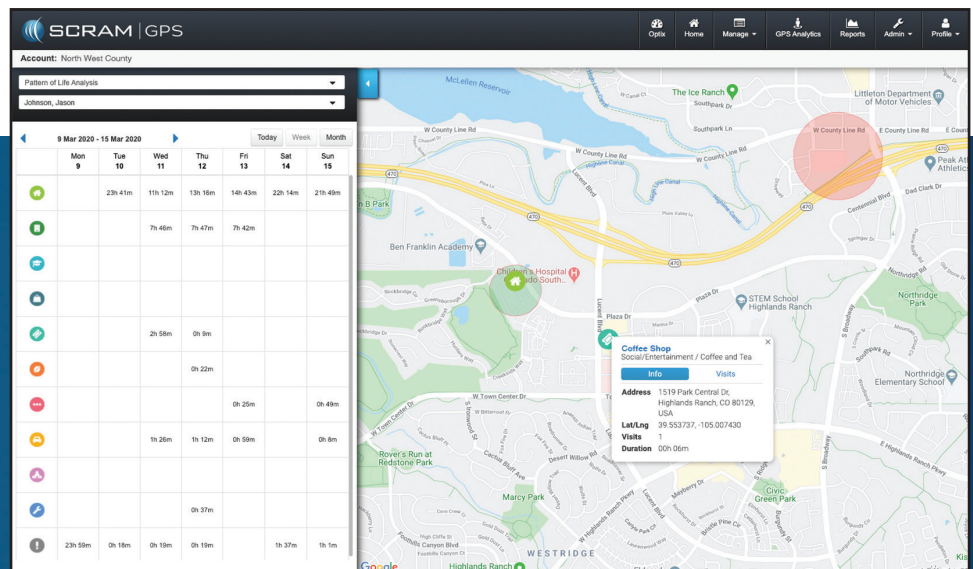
SCRAM | GPS

Optix Home Manage GPS Analytics Reports Admin Profile

Account: North West County

Pattern of Life Analysis

Johnson, Jason

9 Mar 2020 - 15 Mar 2020

Today Week Month

| | Mon 9 | Tue 10 | Wed 11 | Thu 12 | Fri 13 | Sat 14 | Sun 15 |
|---|---|---|---|---|---|---|---|
| | | 23h 41m | 11h 12m | 13h 16m | 14h 43m | 22h 14m | 21h 49m |
| | | | 7h 46m | 7h 47m | 7h 42m | | |
| | | | | | | | |
| | | | | | | | |
| | | | 2h 58m | 0h 9m | | | |
| | | | | 0h 22m | | | |
| | | | | | 0h 25m | | 0h 49m |
| | | | 1h 26m | 1h 12m | 0h 59m | | 0h 8m |
| | | | | | | | |
| | | | | 0h 37m | | | |
| | 23h 59m | 0h 18m | 0h 19m | 0h 19m | | 1h 37m | 1h 1m |

McLellen Reservoir
The Ice Ranch
Southpark Dr
Littleton Department of Motor Vehicles
W County Line Rd
Southpark Ln
E County Line Rd
Peak Athletic
Ben Franklin Academy
Children's Hospital Colorado South...
STEM School Highlands Ranch
Northridge Park
Northridge Elementary School
Plaza Dr
W Town Center Dr
Rover's Run at Redstone Park
Marcy Park
Civic Green Park
WESTRIDGE
Highlands Ranch
E Highlands Ranch Pkwy
Centennial Pkwy
Lucent Blvd
S Broadway

Coffee Shop
Social/Entertainment / Coffee and Tea
Info Visits
Address 1519 Park Central Dr, Highlands Ranch, CO 80129, USA
Lat/Lng 39.553737, -105.007430
Visits 1
Duration 00h 06m

Google